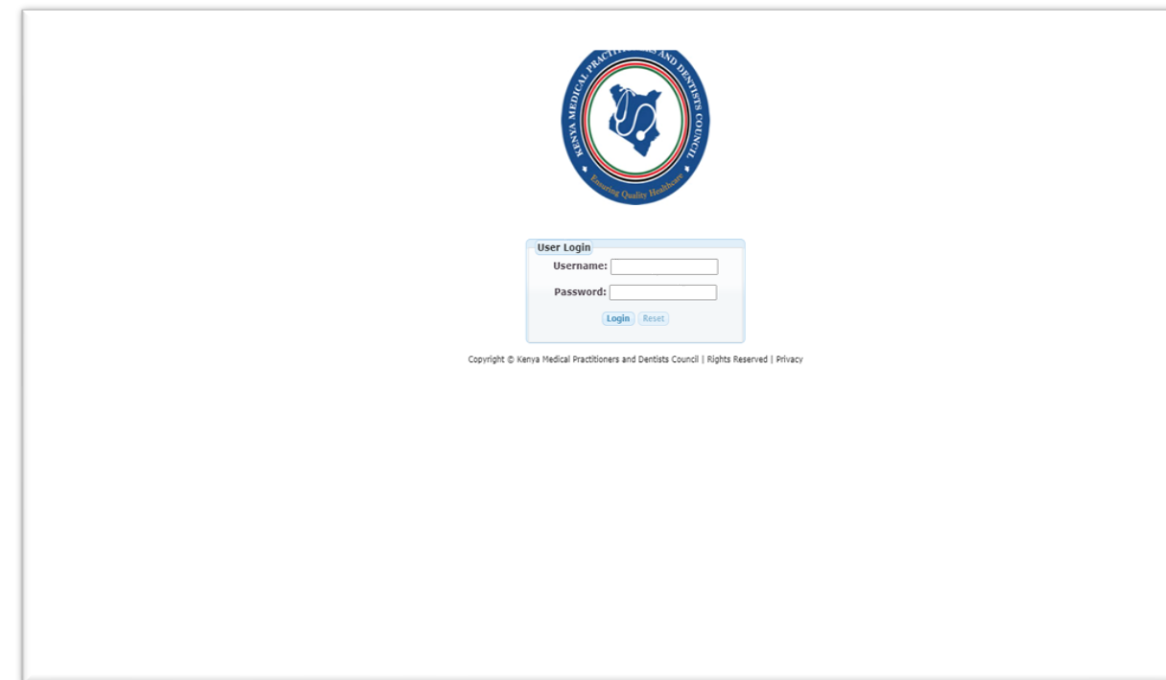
KENYA MEDICAL PRACTITI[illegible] AND DENTISTS COUNCIL
Ensuring Quality Healthcare

User Login
Username:
Password:
Login Reset

Copyright © Kenya Medical Practitioners and Dentists Council | Rights Reserved | Privacy